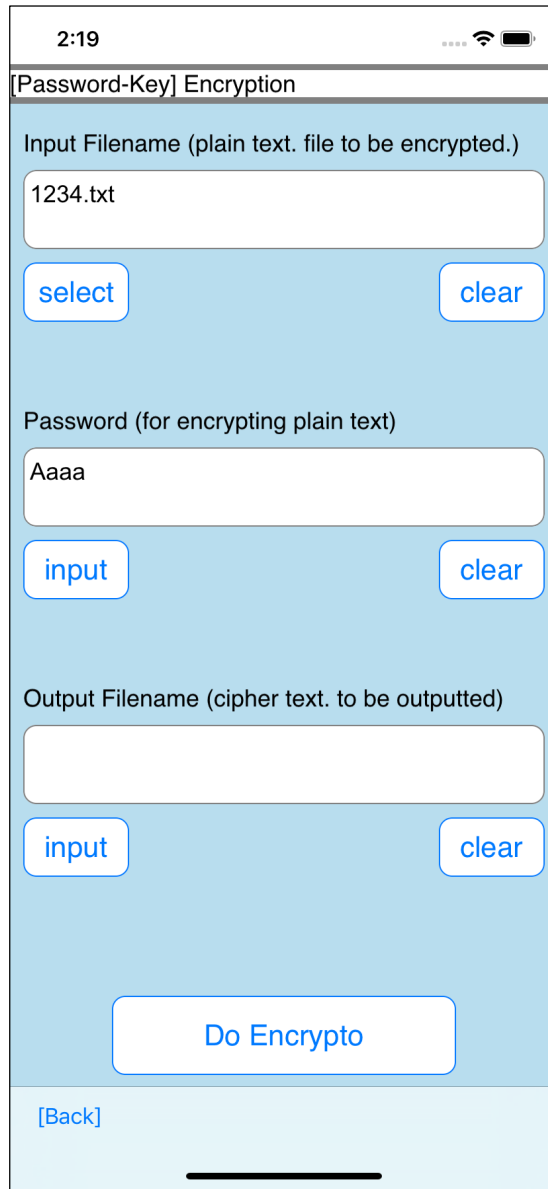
2:19

[Password-Key] Encryption

Input Filename (plain text. file to be encrypted.)

1234.txt

select

clear

Password (for encrypting plain text)

Aaaa

input

clear

Output Filename (cipher text. to be outputted)

input

clear

Do Encrypto

[Back]